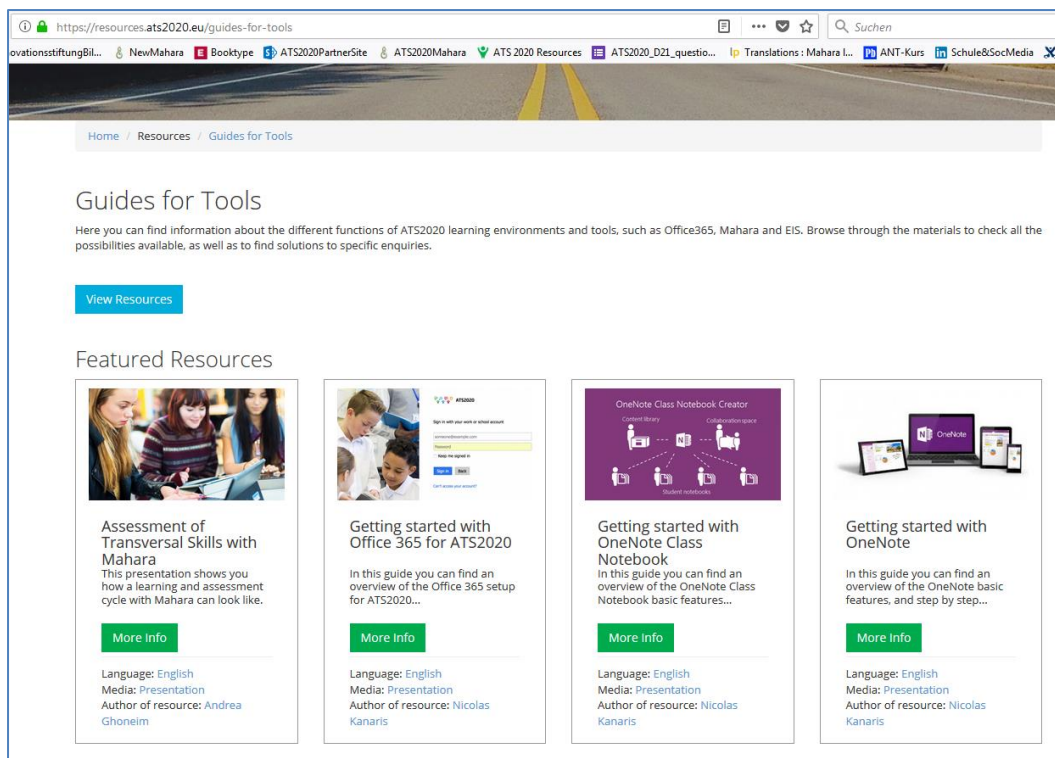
https://resources.ats2020.eu/guides-for-tools

Suchen

ovationsstiftungBil... NewMahara Booktype ATS2020PartnerSite ATS2020Mahara ATS 2020 Resources ATS2020_D21_questio... Translations : Mahara I... ANT-Kurs Schule&SocMedia

Home / Resources / Guides for Tools

Guides for Tools

Here you can find information about the different functions of ATS2020 learning environments and tools, such as Office365, Mahara and EIS. Browse through the materials to check all the possibilities available, as well as to find solutions to specific enquiries.

View Resources

Featured Resources

Assessment of Transversal Skills with Mahara
This presentation shows you how a learning and assessment cycle with Mahara can look like.
More Info
Language: English
Media: Presentation
Author of resource: Andrea Ghoneim

ATS2020
Sign in with your work or school account
Keep me signed in
Sign in Back
Can't access your account?

Getting started with Office 365 for ATS2020
In this guide you can find an overview of the Office 365 setup for ATS2020...
More Info
Language: English
Media: Presentation
Author of resource: Nicolas Kanaris

OneNote Class Notebook Creator
Content library
Collaboration space
Student notebooks

Getting started with OneNote Class Notebook
In this guide you can find an overview of the OneNote Class Notebook basic features...
More Info
Language: English
Media: Presentation
Author of resource: Nicolas Kanaris

OneNote

Getting started with OneNote
In this guide you can find an overview of the OneNote basic features, and step by step...
More Info
Language: English
Media: Presentation
Author of resource: Nicolas Kanaris